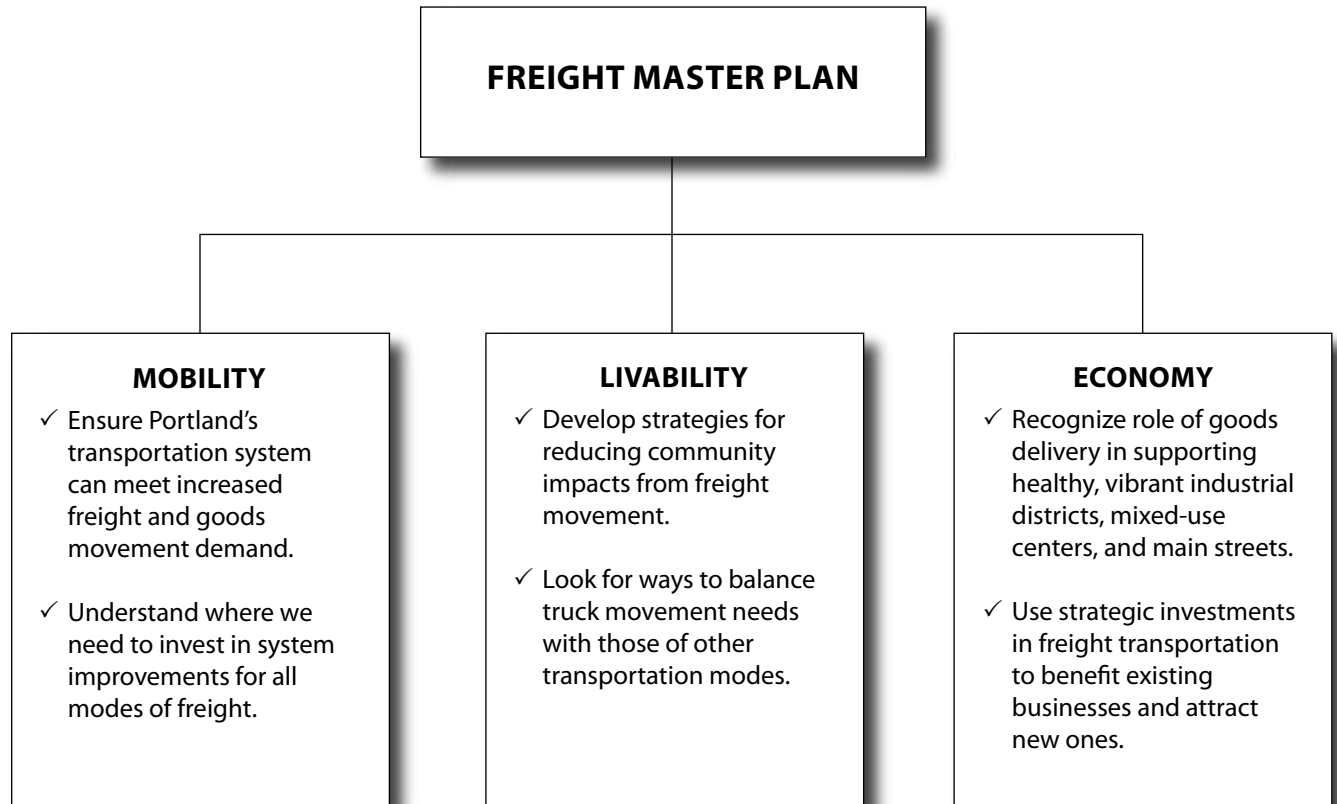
FREIGHT MASTER PLAN

MOBILITY

✓ Ensure Portland's transportation system can meet increased freight and goods movement demand.

✓ Understand where we need to invest in system improvements for all modes of freight.

LIVABILITY

✓ Develop strategies for reducing community impacts from freight movement.

✓ Look for ways to balance truck movement needs with those of other transportation modes.

ECONOMY

✓ Recognize role of goods delivery in supporting healthy, vibrant industrial districts, mixed-use centers, and main streets.

✓ Use strategic investments in freight transportation to benefit existing businesses and attract new ones.